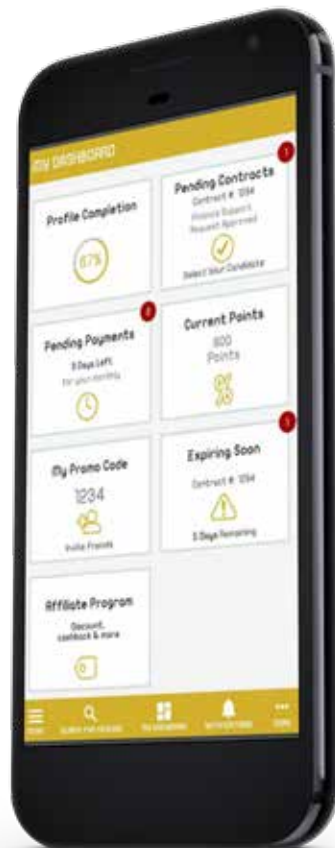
MY DASHBOARD

Profile Completion

67%

Pending Contracts

1

Contract #: 1234

Finance Support Request Approved

Select Your Candidate

Pending Payments

3

3 Days Left

for your monthly

Current Points

800 Points

My Promo Code

1234

Invite Friends

Expiring Soon

1

Contract #: 1234

3 Days Remaining

Affiliate Program

Discount, cashback & more

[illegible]

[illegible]

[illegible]

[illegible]

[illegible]